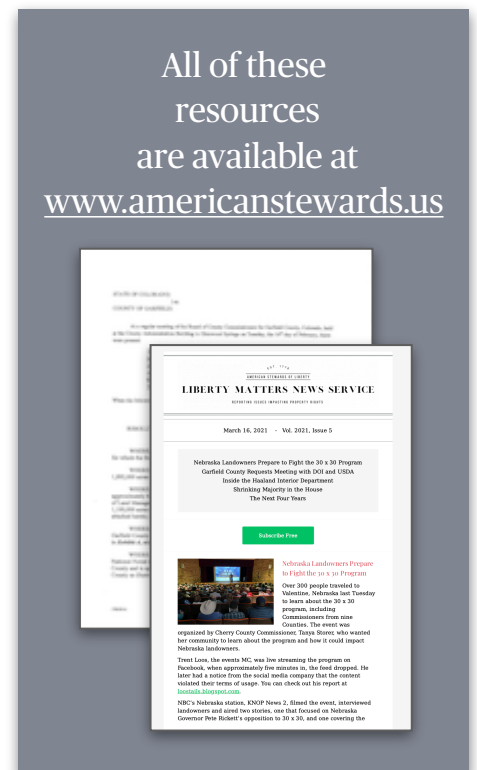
All of these resources are available at www.americanstewards.us

STATE OF COLORADO

COUNTY OF GARFIELD

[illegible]

EST. 1998

AMERICAN STEWARDS OF LIBERTY

LIBERTY MATTERS NEWS SERVICE

REPORTING ISSUES IMPACTING PROPERTY RIGHTS

March 16, 2021 - Vol. 2021, Issue 5

Nebraska Landowners Prepare to Fight the 30 x 30 Program
Garfield County Requests Meeting with DOI and USDA
Inside the Haaland Interior Department
Shrinking Majority in the House
The Next Four Years

Subscribe Free

Nebraska Landowners Prepare to Fight the 30 x 30 Program

Over 300 people traveled to Valentine, Nebraska last Tuesday to learn about the 30 x 30 program, including Commissioners from nine Counties. The event was organized by Cherry County Commissioner, Tanya Storer, who wanted her community to learn about the program and how it could impact Nebraska landowners.

Trent Loos, the events MC, was live streaming the program on Facebook, when approximately five minutes in, the feed dropped. He later had a notice from the social media company that the content violated their terms of usage. You can check out his report at loostails.blogspot.com.

NBC's Nebraska station, KNOP News 2, filmed the event, interviewed landowners and aired two stories, one that focused on Nebraska Governor Pete Rickett's opposition to 30 x 30, and one covering the